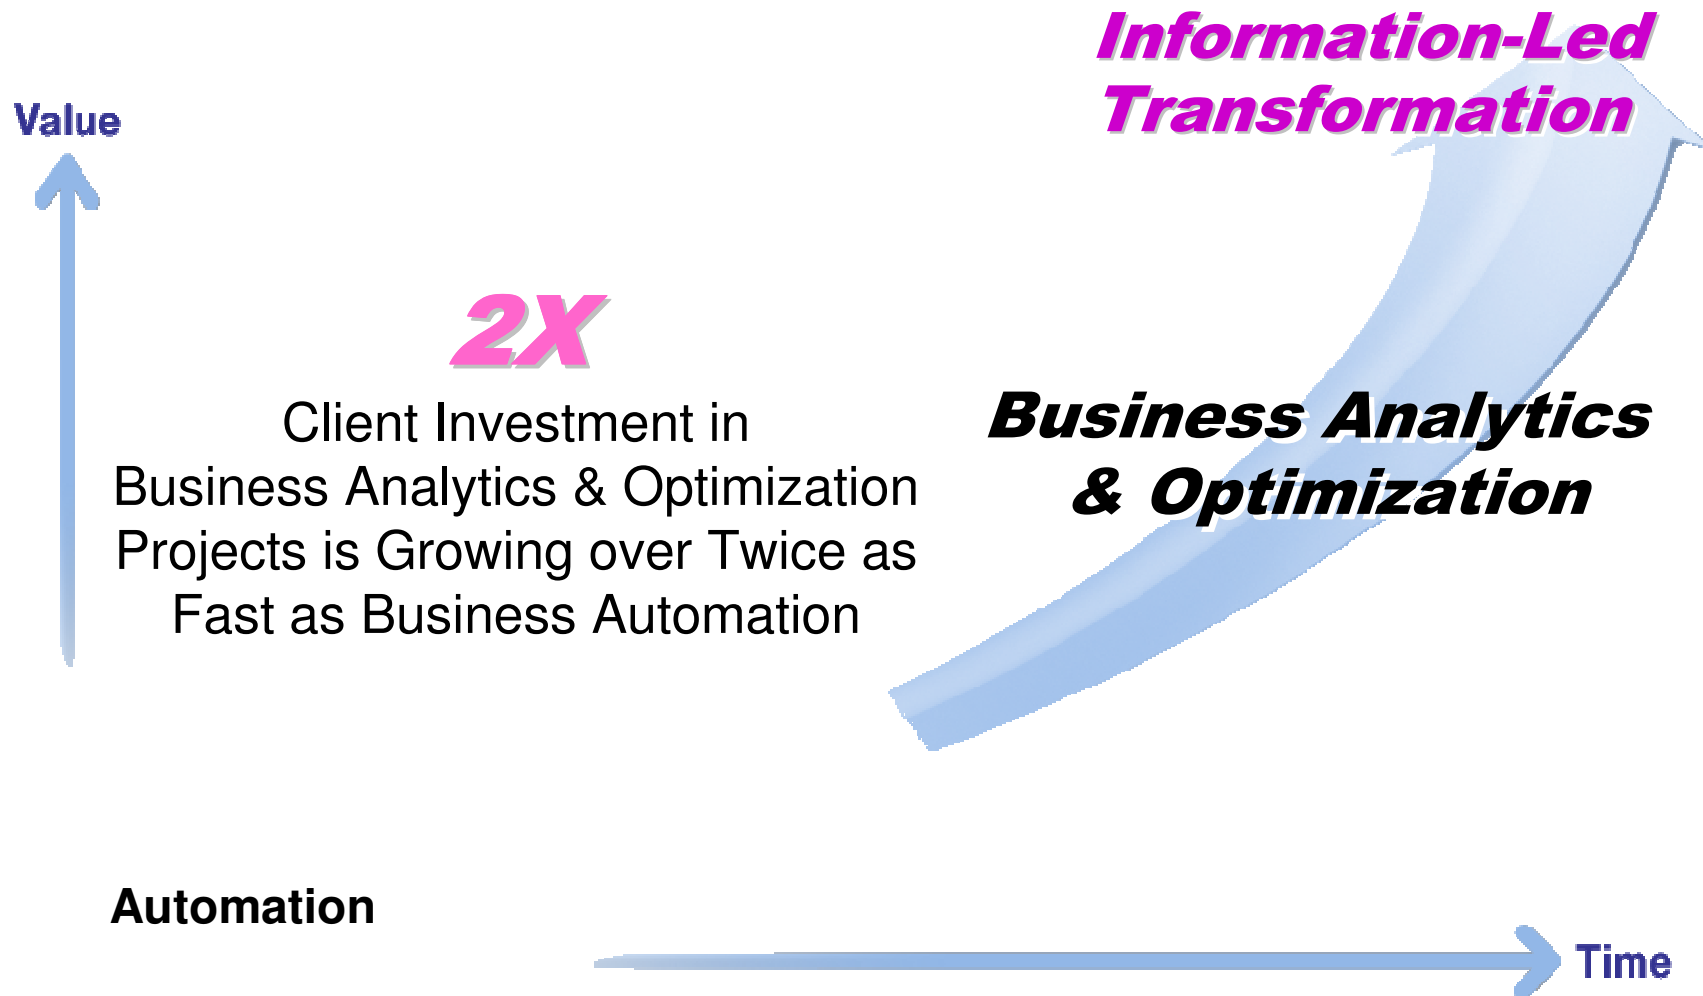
Information-Led Transformation

Value

2X

Client Investment in Business Analytics & Optimization Projects is Growing over Twice as Fast as Business Automation

Business Analytics & Optimization

Automation

Time